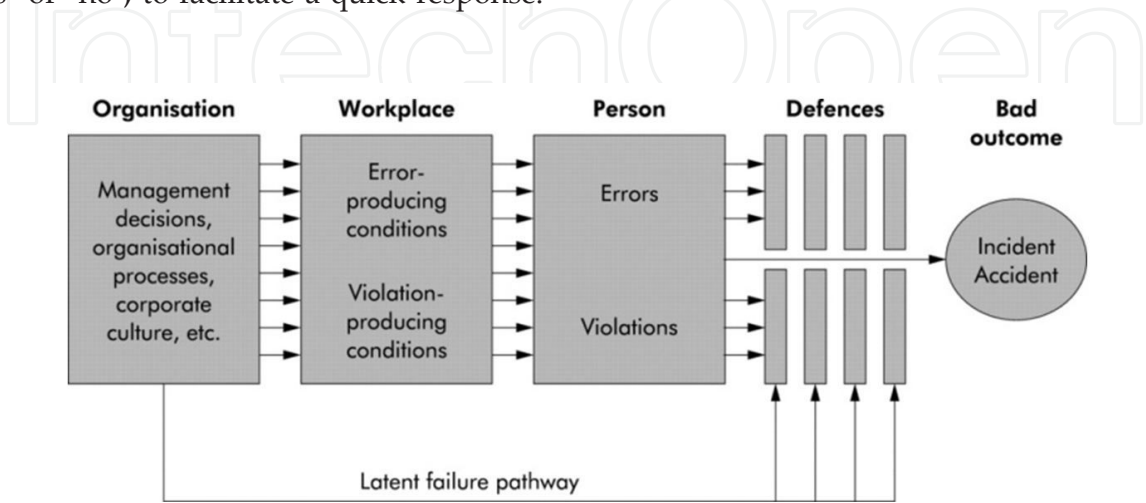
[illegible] or "no") to facilitate a quick response.

IntechOpen

Organisation

Management decisions, organisational processes, corporate culture, etc.

Workplace

Error-producing conditions

Violation-producing conditions

Person

Errors

Violations

Defences

Bad outcome

Incident Accident

Latent failure pathway